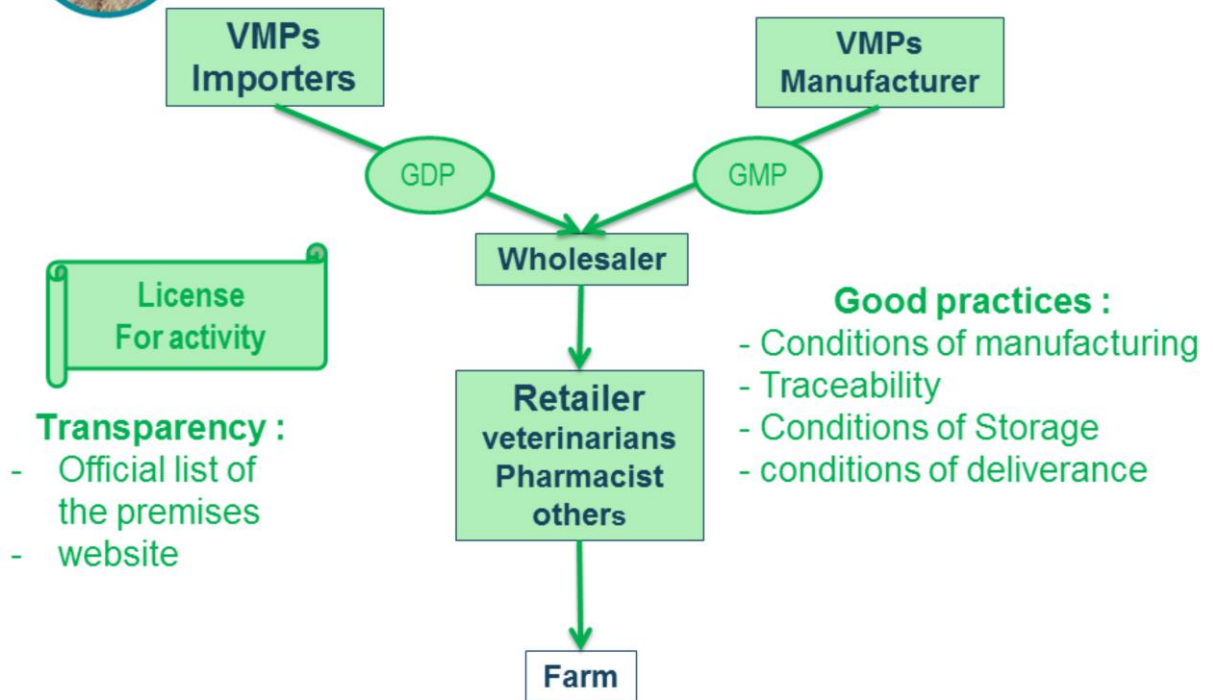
VMPs Importers

VMPs Manufacturer

GDP

GMP

Wholesaler

License For activity

Good practices :
- Conditions of manufacturing
- Traceability
- Conditions of Storage
- conditions of deliverance

Retailer
veterinarians
Pharmacist
others

Transparency :
- Official list of the premises
- website

Farm